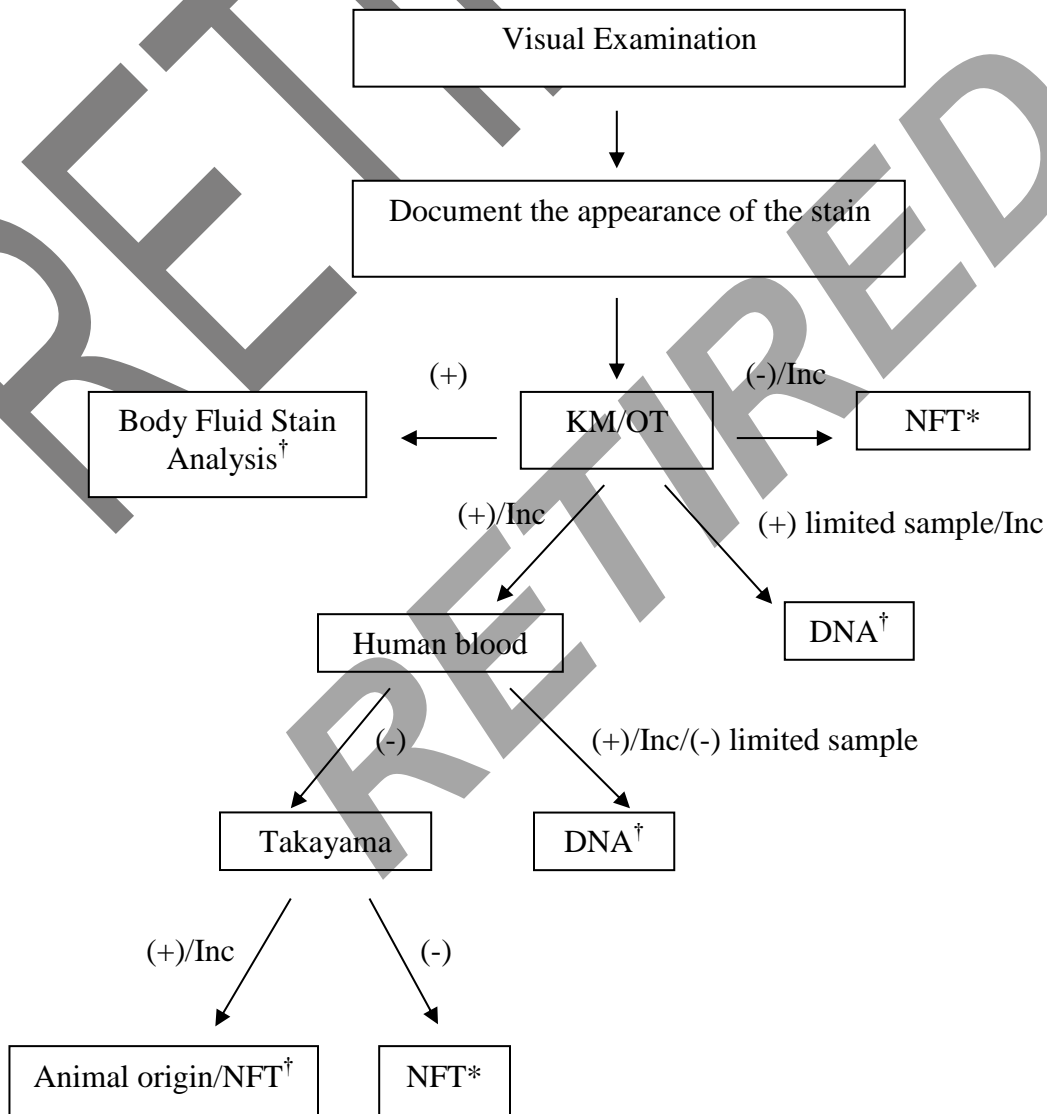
Visual Examination

Document the appearance of the stain

(+)

(-)/Inc

Body Fluid Stain Analysis$^{\dagger}$

KM/OT

NFT*

(+)/Inc

(+) limited sample/Inc

Human blood

DNA$^{\dagger}$

(-)

(+)/Inc/(-) limited sample

Takayama

DNA$^{\dagger}$

(+)/Inc

(-)

Animal origin/NFT$^{\dagger}$

NFT*

RETIRED